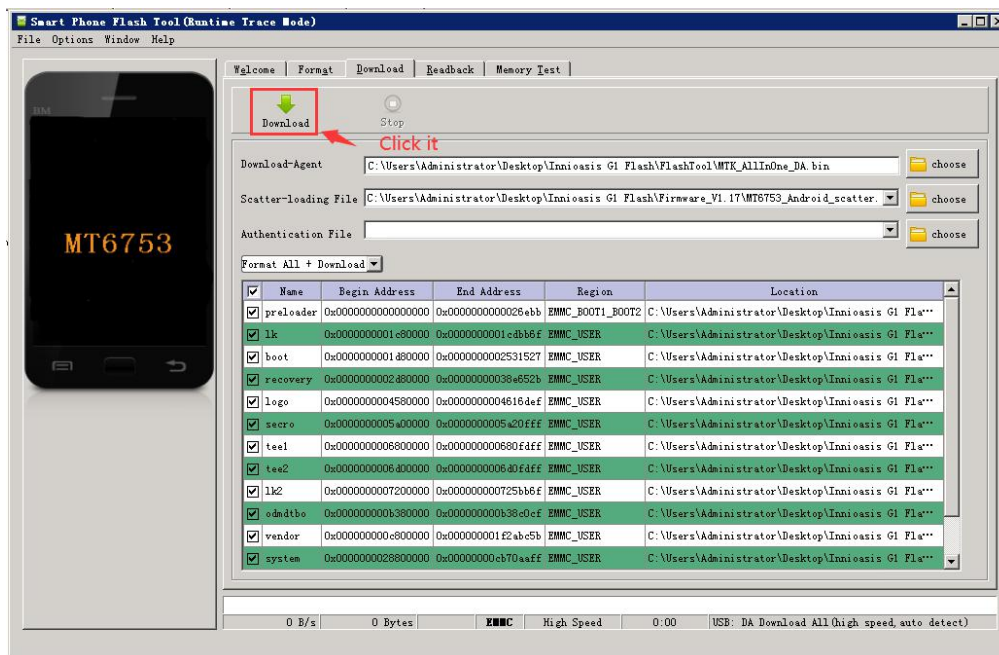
Smart Phone Flash Tool(Runtime Trace Mode)
File Options Window Help

BM
MT6753

Welcome | Format | Download | Readback | Memory Test

Download
Stop
Click it

Download-Agent C:\Users\Administrator\Desktop\Innioasis G1 Flash\FlashTool\MTK_AllInOne_DA.bin choose
Scatter-loading File C:\Users\Administrator\Desktop\Innioasis G1 Flash\Firmware_V1.17\MT6753_Android_scatter. choose
Authentication File choose

Format All + Download

| ☑ | Name | Begin Address | End Address | Region | Location |
|---|---|---|---|---|---|
| ☑ | preloader | 0x0000000000000000 | 0x00000000000026ebb | EMMC_BOOT1_BOOT2 | C:\Users\Administrator\Desktop\Innioasis G1 Fla··· |
| ☑ | lk | 0x0000000001c80000 | 0x0000000001cdbb6f | EMMC_USER | C:\Users\Administrator\Desktop\Innioasis G1 Fla··· |
| ☑ | boot | 0x0000000001d80000 | 0x0000000002531527 | EMMC_USER | C:\Users\Administrator\Desktop\Innioasis G1 Fla··· |
| ☑ | recovery | 0x0000000002d80000 | 0x00000000038e652b | EMMC_USER | C:\Users\Administrator\Desktop\Innioasis G1 Fla··· |
| ☑ | logo | 0x0000000004580000 | 0x0000000004616def | EMMC_USER | C:\Users\Administrator\Desktop\Innioasis G1 Fla··· |
| ☑ | secro | 0x0000000005a00000 | 0x0000000005a20fff | EMMC_USER | C:\Users\Administrator\Desktop\Innioasis G1 Fla··· |
| ☑ | tee1 | 0x0000000006800000 | 0x000000000680fdff | EMMC_USER | C:\Users\Administrator\Desktop\Innioasis G1 Fla··· |
| ☑ | tee2 | 0x0000000006d00000 | 0x0000000006d0fdff | EMMC_USER | C:\Users\Administrator\Desktop\Innioasis G1 Fla··· |
| ☑ | lk2 | 0x0000000007200000 | 0x000000000725bb6f | EMMC_USER | C:\Users\Administrator\Desktop\Innioasis G1 Fla··· |
| ☑ | odmdtbo | 0x000000000b380000 | 0x000000000b38c0cf | EMMC_USER | C:\Users\Administrator\Desktop\Innioasis G1 Fla··· |
| ☑ | vendor | 0x000000000c800000 | 0x0000000001f2abc5b | EMMC_USER | C:\Users\Administrator\Desktop\Innioasis G1 Fla··· |
| ☑ | system | 0x0000000028800000 | 0x00000000cb70aaff | EMMC_USER | C:\Users\Administrator\Desktop\Innioasis G1 Fla··· |

0 B/s | 0 Bytes | EMMC | High Speed | 0:00 | USB: DA Download All(high speed, auto detect)